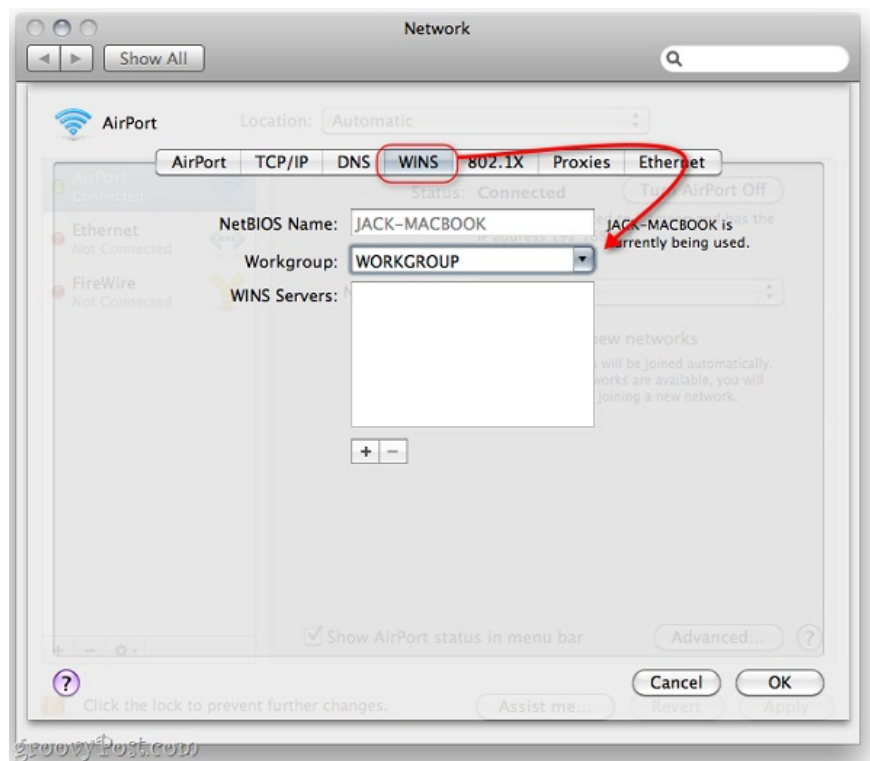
Network

Show All

AirPort

Location: Automatic

AirPort | TCP/IP | DNS | WINS | 802.1X | Proxies | Ethernet

AirPort Connected

Ethernet Not Connected

FireWire Not Connected

Status: Connected

Turn AirPort Off

NetBIOS Name: JACK-MACBOOK

JACK-MACBOOK is currently being used.

Workgroup: WORKGROUP

WINS Servers:

new networks

will be joined automatically. works are available, you will joining a new network.

+ −

Show AirPort status in menu bar

Advanced...

?

?

Cancel

OK

Click the lock to prevent further changes.

Assist me...

Revert

Apply

groovyPost.com